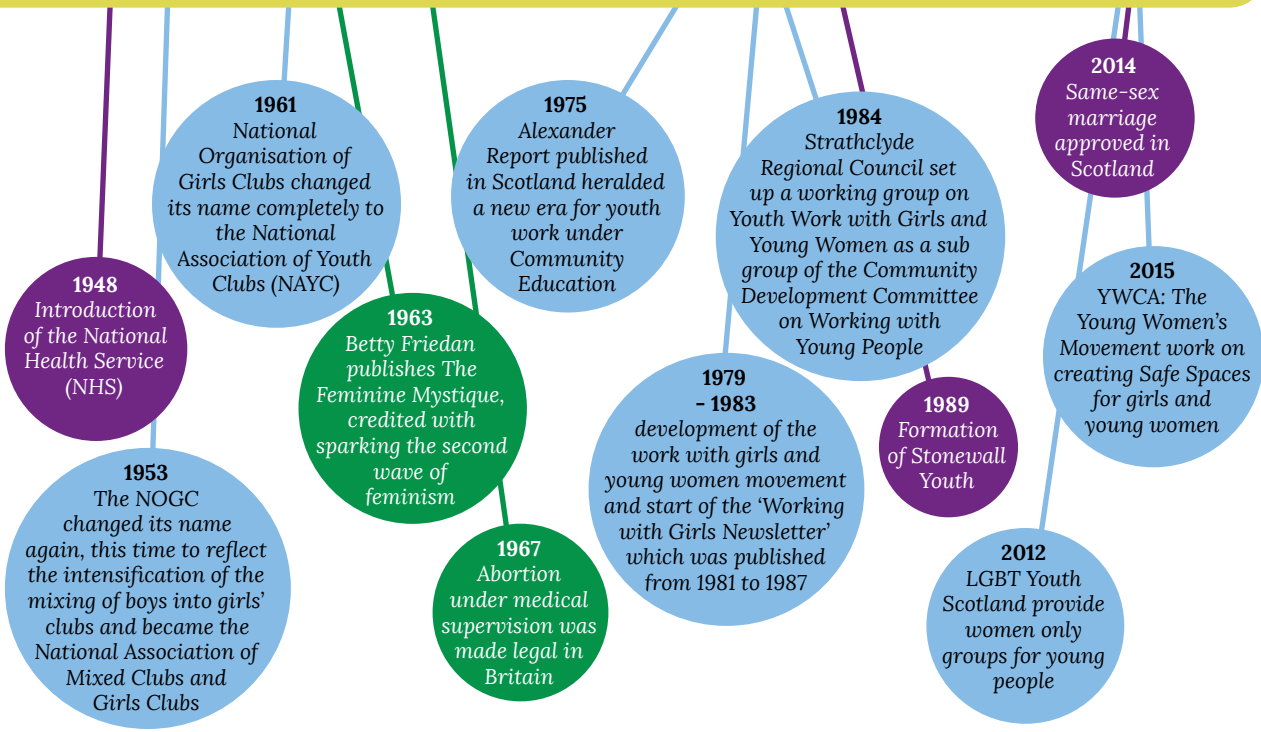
1948
Introduction of the National Health Service (NHS)

1953
The NOGC changed its name again, this time to reflect the intensification of the mixing of boys into girls' clubs and became the National Association of Mixed Clubs and Girls Clubs

1961
National Organisation of Girls Clubs changed its name completely to the National Association of Youth Clubs (NAYC)

1963
Betty Friedan publishes The Feminine Mystique, credited with sparking the second wave of feminism

1967
Abortion under medical supervision was made legal in Britain

1975
Alexander Report published in Scotland heralded a new era for youth work under Community Education

1979 – 1983
development of the work with girls and young women movement and start of the 'Working with Girls Newsletter' which was published from 1981 to 1987

1984
Strathclyde Regional Council set up a working group on Youth Work with Girls and Young Women as a sub group of the Community Development Committee on Working with Young People

1989
Formation of Stonewall Youth

2012
LGBT Youth Scotland provide women only groups for young people

2014
Same-sex marriage approved in Scotland

2015
YWCA: The Young Women's Movement work on creating Safe Spaces for girls and young women